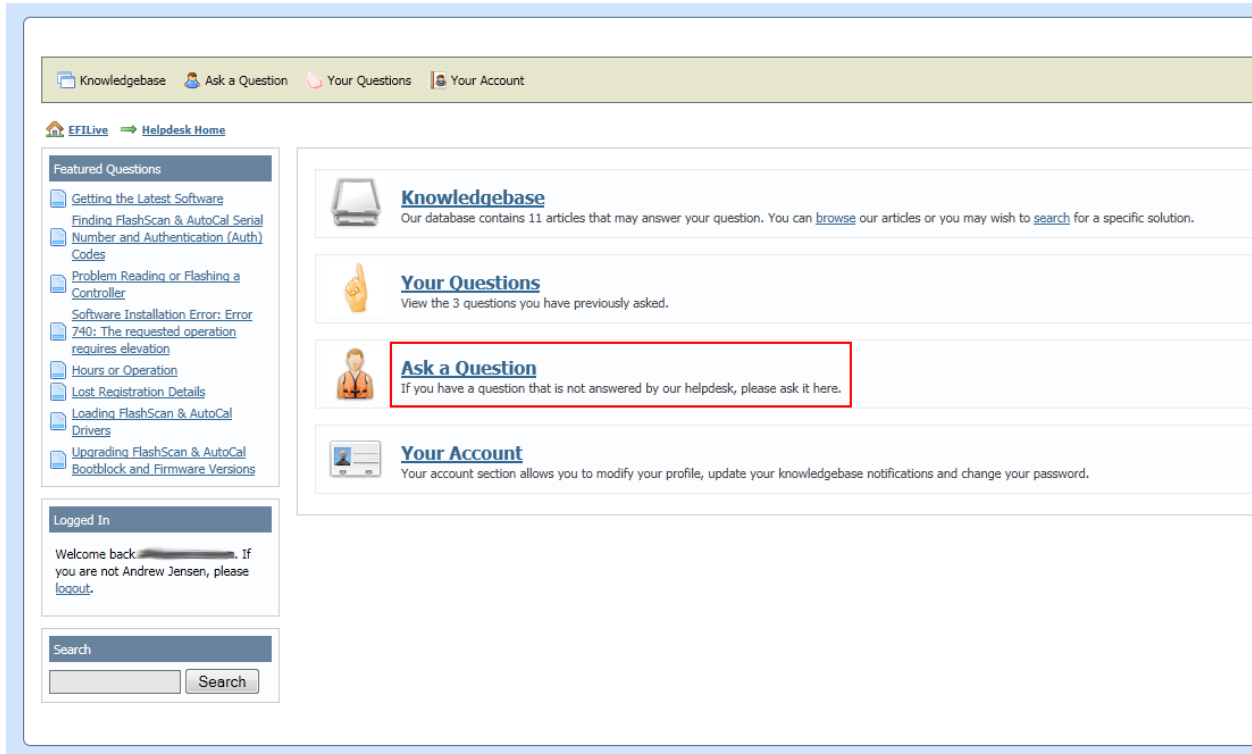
Knowledgebase Ask a Question Your Questions Your Account

EFILive Helpdesk Home

Featured Questions

Getting the Latest Software

Finding FlashScan & AutoCal Serial Number and Authentication (Auth) Codes

Problem Reading or Flashing a Controller

Software Installation Error: Error 740: The requested operation requires elevation

Hours or Operation

Lost Registration Details

Loading FlashScan & AutoCal Drivers

Upgrading FlashScan & AutoCal Bootblock and Firmware Versions

Logged In

Welcome back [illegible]. If you are not Andrew Jensen, please logout.

Search

Search

Knowledgebase

Our database contains 11 articles that may answer your question. You can browse our articles or you may wish to search for a specific solution.

Your Questions

View the 3 questions you have previously asked.

Ask a Question

If you have a question that is not answered by our helpdesk, please ask it here.

Your Account

Your account section allows you to modify your profile, update your knowledgebase notifications and change your password.